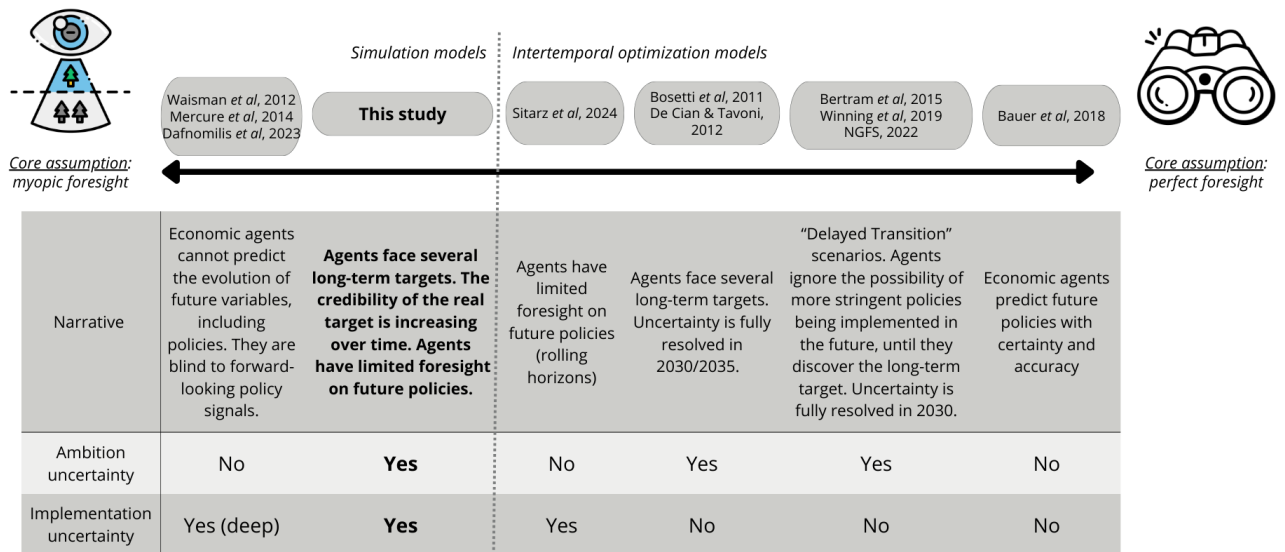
Simulation models | Intertemporal optimization models

Waisman *et al*, 2012
Mercure *et al*, 2014
Dafnomilis *et al*, 2023

**This study**

Sitarz *et al*, 2024

Bosetti *et al*, 2011
De Cian & Tavoni, 2012

Bertram *et al*, 2015
Winning *et al*, 2019
NGFS, 2022

Bauer *et al*, 2018

Core assumption: myopic foresight

Core assumption: perfect foresight

| | | | | | | |
|---|---|---|---|---|---|---|
| Narrative | Economic agents cannot predict the evolution of future variables, including policies. They are blind to forward-looking policy signals. | **Agents face several long-term targets. The credibility of the real target is increasing over time. Agents have limited foresight on future policies.** | Agents have limited foresight on future policies (rolling horizons) | Agents face several long-term targets. Uncertainty is fully resolved in 2030/2035. | "Delayed Transition" scenarios. Agents ignore the possibility of more stringent policies being implemented in the future, until they discover the long-term target. Uncertainty is fully resolved in 2030. | Economic agents predict future policies with certainty and accuracy |
| Ambition uncertainty | No | **Yes** | No | Yes | Yes | No |
| Implementation uncertainty | Yes (deep) | **Yes** | Yes | No | No | No |